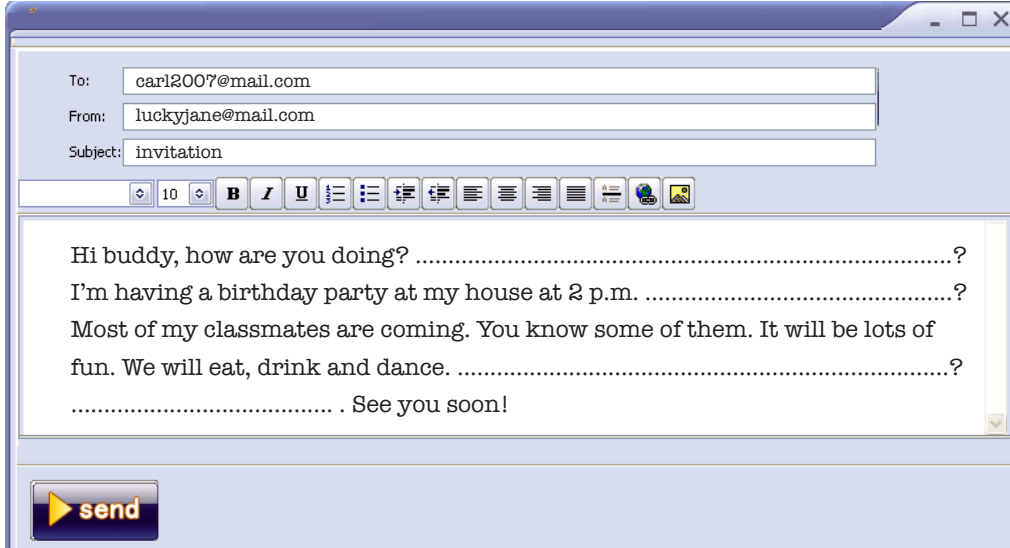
To: carl2007@mail.com
From: luckyjane@mail.com
Subject: invitation

10 B I U

Hi buddy, how are you doing? ...........................................................................?
I'm having a birthday party at my house at 2 p.m. ..........................................?
Most of my classmates are coming. You know some of them. It will be lots of fun. We will eat, drink and dance. ..........................................................................?
....................................... . See you soon!

send